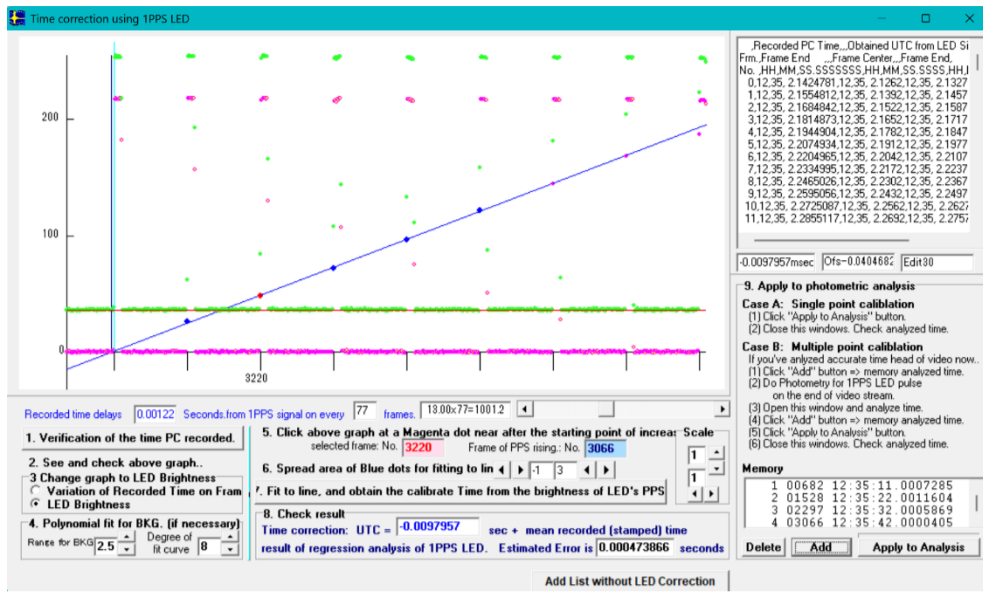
Time correction using 1PPS LED

200

100

0

3220

,Recorded PC Time,,,Obtained UTC from LED Si
Frm.,Frame End ,,,Frame Center,,,Frame End,
No. ,HH,MM,SS.SSSSSSS,HH,MM,SS.SSSS,HH,I
0,12,35, 2.1424781,12,35, 2.1262,12,35, 2.1327
1,12,35, 2.1554812,12,35, 2.1392,12,35, 2.1457
2,12,35, 2.1684842,12,35, 2.1522,12,35, 2.1587
3,12,35, 2.1814873,12,35, 2.1652,12,35, 2.1717
4,12,35, 2.1944904,12,35, 2.1782,12,35, 2.1847
5,12,35, 2.2074934,12,35, 2.1912,12,35, 2.1977
6,12,35, 2.2204965,12,35, 2.2042,12,35, 2.2107
7,12,35, 2.2334995,12,35, 2.2172,12,35, 2.2237
8,12,35, 2.2465026,12,35, 2.2302,12,35, 2.2367
9,12,35, 2.2595056,12,35, 2.2432,12,35, 2.2497
10,12,35, 2.2725087,12,35, 2.2562,12,35, 2.2627
11,12,35, 2.2855117,12,35, 2.2692,12,35, 2.2757

-0.0097957msec Ofs=-0.0404682 Edit30

9. Apply to photometric analysis
Case A: Single point caliblation
(1) Click "Apply to Analysis" button.
(2) Close this windows. Check analyzed time.
Case B: Multiple point caliblation
If you've anlyzed accurate time head of video now..
(1) Click "Add" button => memory analyzed time.
(2) Do Photometry for 1PPS LED pulse on the end of video stream.
(3) Open this window and analyze time.
(4) Click "Add" button => memory analyzed time.
(5) Click "Apply to Analysis" button.
(6) Close this windows. Check analyzed time.

Memory
1 00682 12:35:11.0007285
2 01528 12:35:22.0011604
3 02297 12:35:32.0005869
4 03066 12:35:42.0000405

Delete Add Apply to Analysis

Recorded time delays 0.00122 Seconds.from 1PPS signal on every 77 frames. 13.00x77=1001.2

1. Verification of the time PC recorded.
2. See and check above graph..
3 Change graph to LED Brightness
Variation of Recorded Time on Fram
LED Brightness
4. Polynomial fit for BKG. (if necessary)
Range for BKG 2.5 Degree of fit curve 8

5. Click above graph at a Magenta dot near after the starting point of increas
selected frame: No. 3220 Frame of PPS rising.: No. 3066
Scale 1 1
6. Spread area of Blue dots for fitting to lin -1 3
7. Fit to line, and obtain the calibrate Time from the brightness of LED's PPS
8. Check result
Time correction: UTC = -0.0097957 sec + mean recorded (stamped) time
result of regression analysis of 1PPS LED. Estimated Error is 0.000473866 seconds

Add List without LED Correction